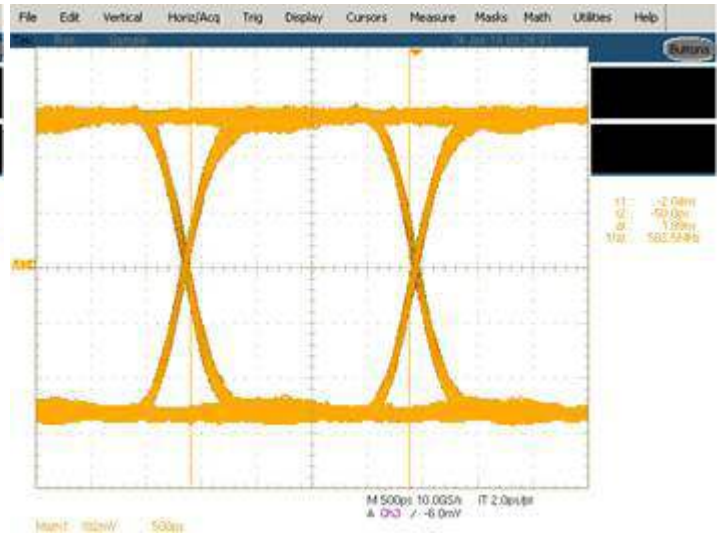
File Edit Vertical Horiz/Acq Trig Display Cursors Measure Masks Math Utilities Help

Run Sample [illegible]

Buttons

t1: -2.04ns
t2: -50.0ps
Δt: 1.99ns
1/Δt: 502.5MHz

M 500ps 10.0GS/s IT 2.0ps/pt
A Ch3 ⁄ -6.0mV

Math1 50mV 500ps